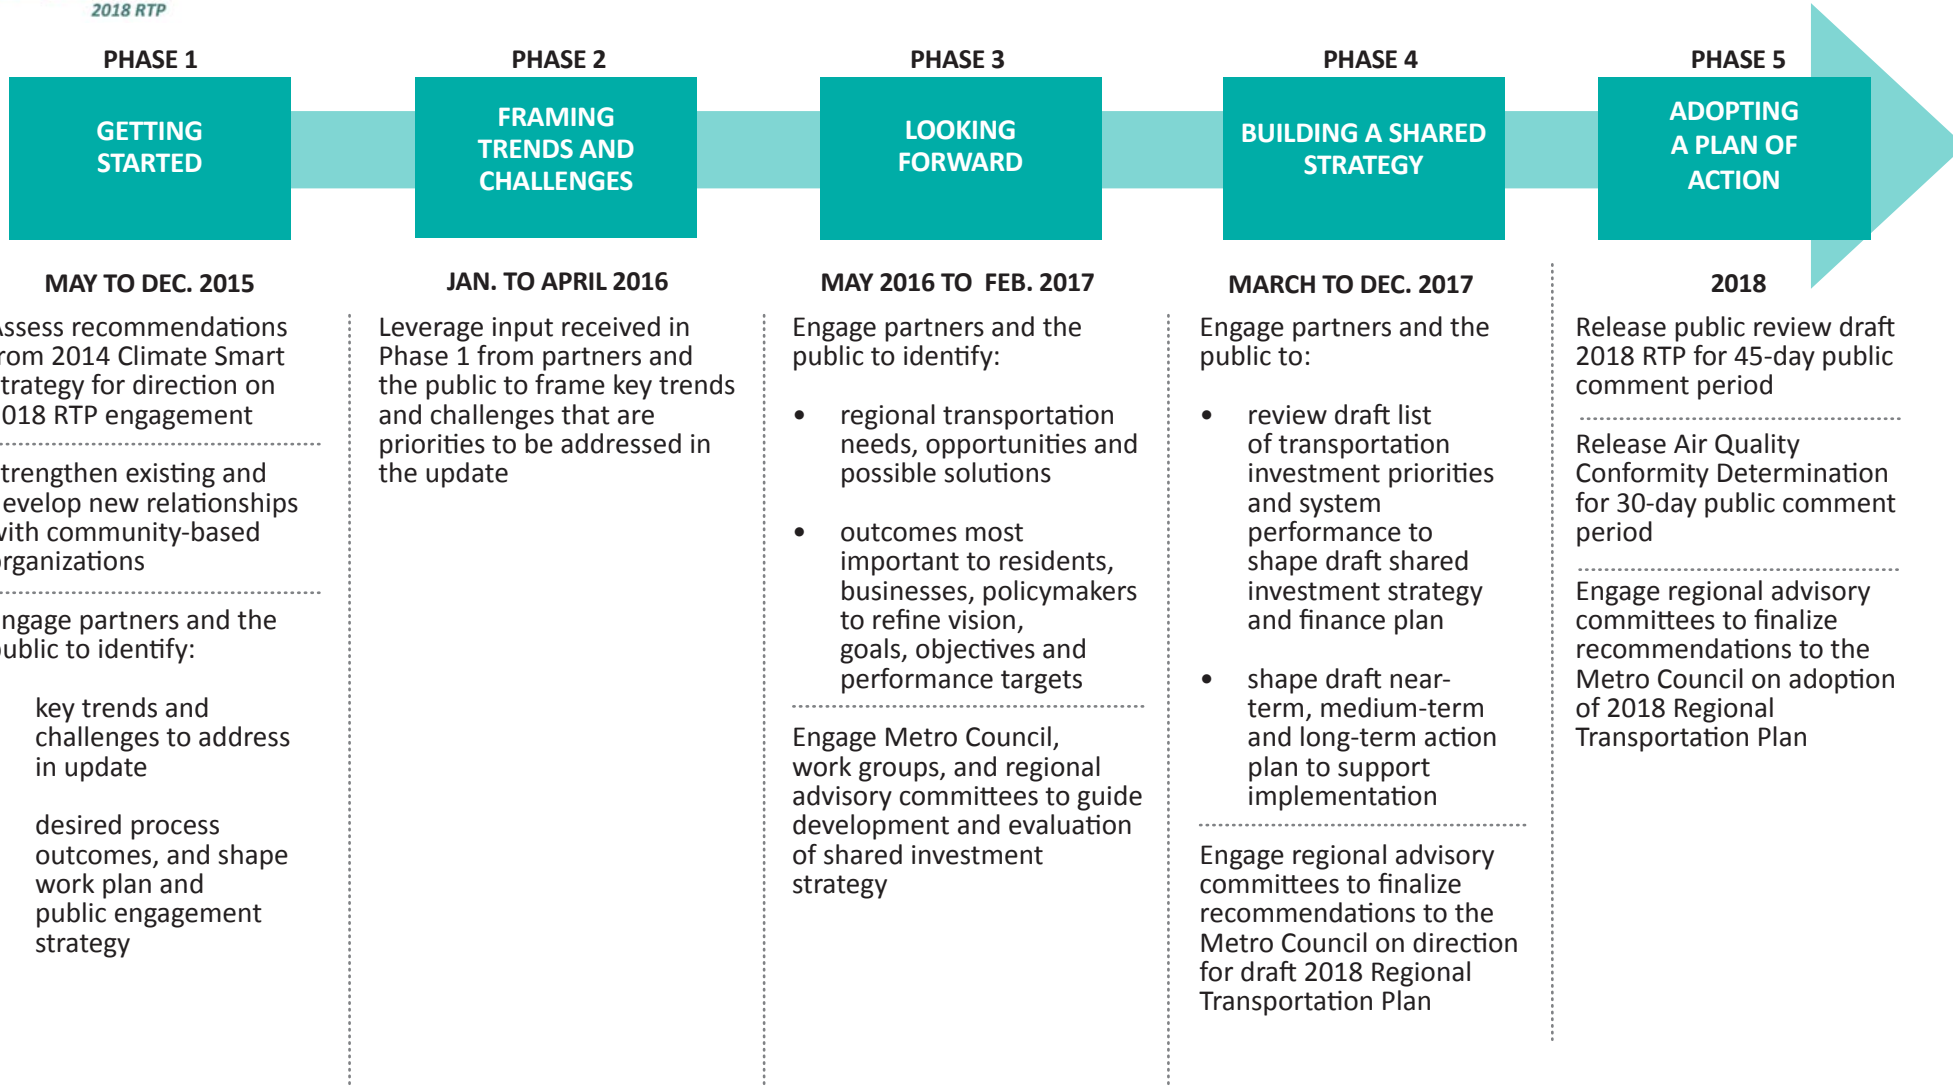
2018 RTP

PHASE 1

GETTING STARTED

PHASE 2

FRAMING TRENDS AND CHALLENGES

PHASE 3

LOOKING FORWARD

PHASE 4

BUILDING A SHARED STRATEGY

PHASE 5

ADOPTING A PLAN OF ACTION

MAY TO DEC. 2015

ssess recommendations rom 2014 Climate Smart trategy for direction on 018 RTP engagement

trengthen existing and evelop new relationships with community-based rganizations

ngage partners and the ublic to identify:

key trends and challenges to address in update

desired process outcomes, and shape work plan and public engagement strategy

JAN. TO APRIL 2016

Leverage input received in Phase 1 from partners and the public to frame key trends and challenges that are priorities to be addressed in the update

MAY 2016 TO FEB. 2017

Engage partners and the public to identify:

• regional transportation needs, opportunities and possible solutions

• outcomes most important to residents, businesses, policymakers to refine vision, goals, objectives and performance targets

Engage Metro Council, work groups, and regional advisory committees to guide development and evaluation of shared investment strategy

MARCH TO DEC. 2017

Engage partners and the public to:

• review draft list of transportation investment priorities and system performance to shape draft shared investment strategy and finance plan

• shape draft near-term, medium-term and long-term action plan to support implementation

Engage regional advisory committees to finalize recommendations to the Metro Council on direction for draft 2018 Regional Transportation Plan

2018

Release public review draft 2018 RTP for 45-day public comment period

Release Air Quality Conformity Determination for 30-day public comment period

Engage regional advisory committees to finalize recommendations to the Metro Council on adoption of 2018 Regional Transportation Plan